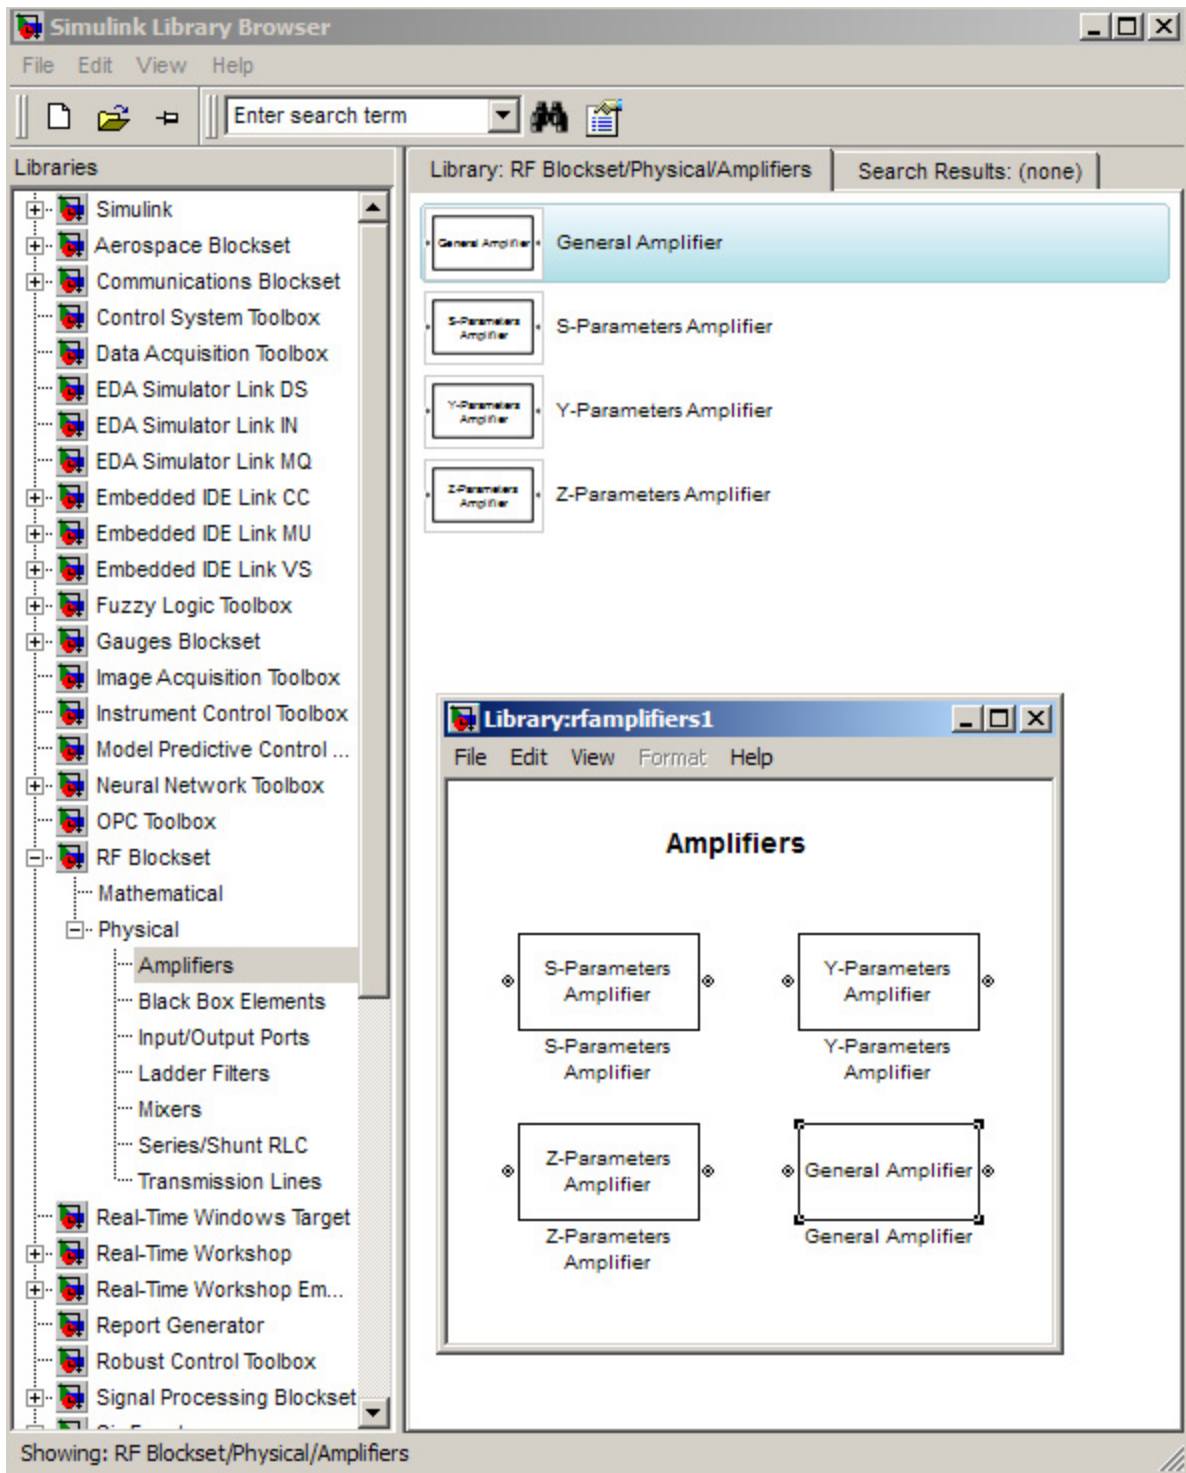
Simulink Library Browser

File Edit View Help

Enter search term

Libraries

Simulink
Aerospace Blockset
Communications Blockset
Control System Toolbox
Data Acquisition Toolbox
EDA Simulator Link DS
EDA Simulator Link IN
EDA Simulator Link MQ
Embedded IDE Link CC
Embedded IDE Link MU
Embedded IDE Link VS
Fuzzy Logic Toolbox
Gauges Blockset
Image Acquisition Toolbox
Instrument Control Toolbox
Model Predictive Control ...
Neural Network Toolbox
OPC Toolbox
RF Blockset
Mathematical
Physical
Amplifiers
Black Box Elements
Input/Output Ports
Ladder Filters
Mixers
Series/Shunt RLC
Transmission Lines
Real-Time Windows Target
Real-Time Workshop
Real-Time Workshop Em...
Report Generator
Robust Control Toolbox
Signal Processing Blockset
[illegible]

Library: RF Blockset/Physical/Amplifiers

Search Results: (none)

General Amplifier
General Amplifier

S-Parameters Amplifier
S-Parameters Amplifier

Y-Parameters Amplifier
Y-Parameters Amplifier

Z-Parameters Amplifier
Z-Parameters Amplifier

Library:rfamplifiers1

File Edit View Format Help

Amplifiers

S-Parameters Amplifier
S-Parameters Amplifier

Y-Parameters Amplifier
Y-Parameters Amplifier

Z-Parameters Amplifier
Z-Parameters Amplifier

General Amplifier
General Amplifier

Showing: RF Blockset/Physical/Amplifiers